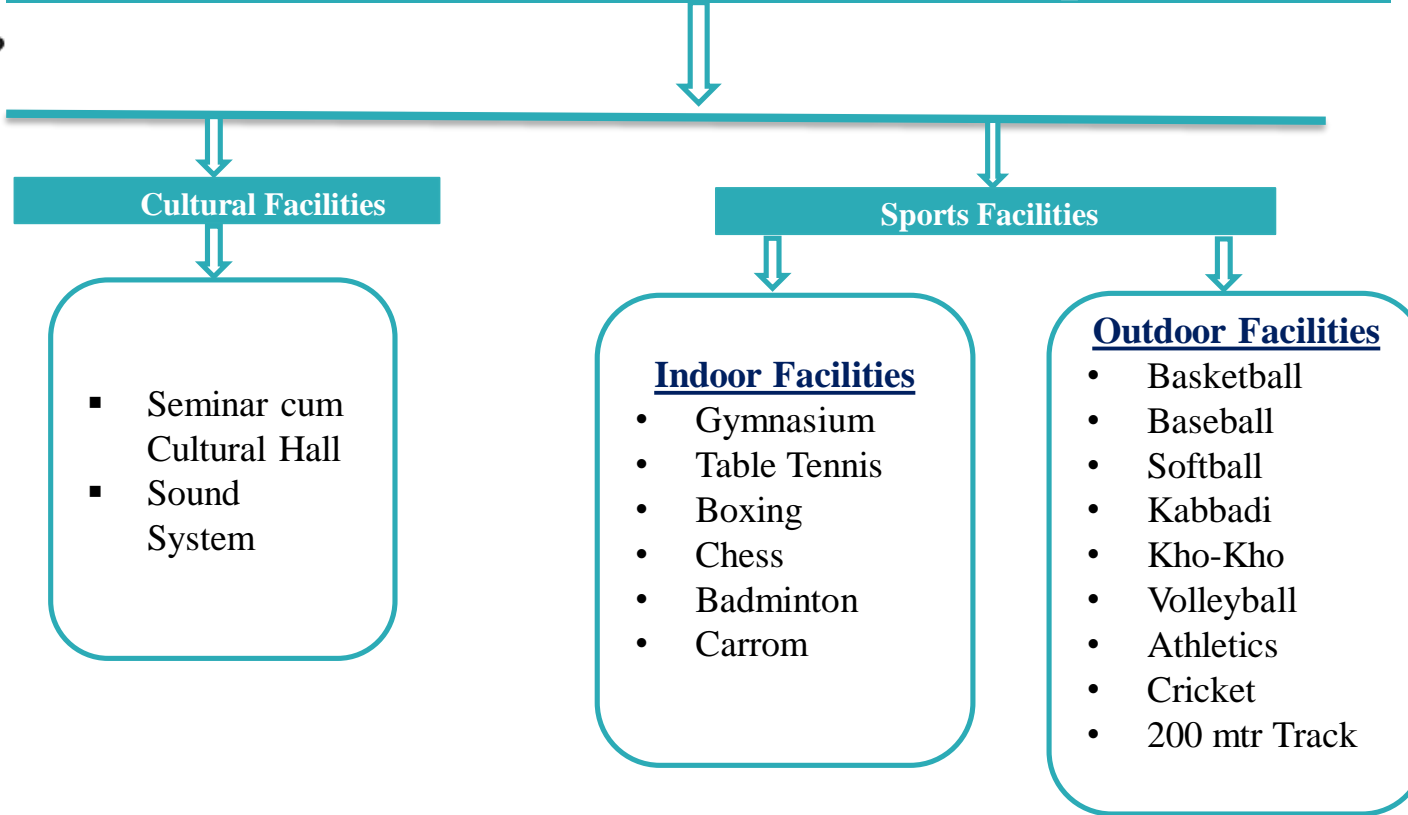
Cultural Facilities

- Seminar cum Cultural Hall
- Sound System

Sports Facilities

Indoor Facilities
- Gymnasium
- Table Tennis
- Boxing
- Chess
- Badminton
- Carrom

Outdoor Facilities
- Basketball
- Baseball
- Softball
- Kabbadi
- Kho-Kho
- Volleyball
- Athletics
- Cricket
- 200 mtr Track